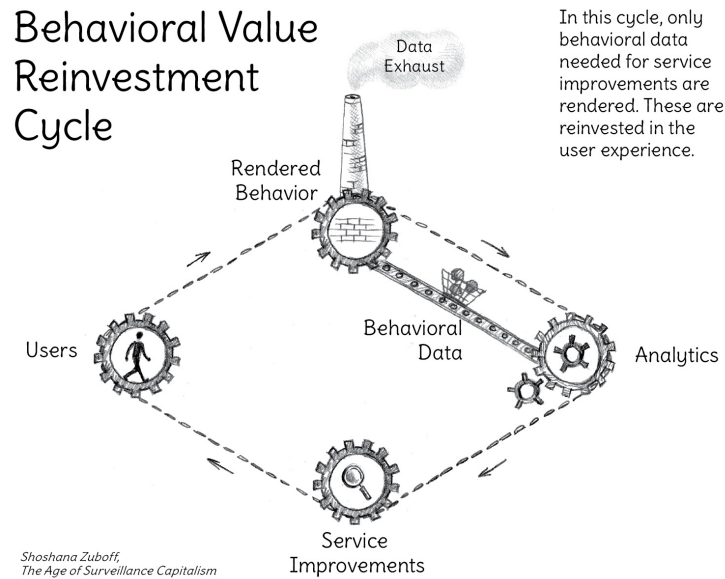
Behavioral Value Reinvestment Cycle

In this cycle, only behavioral data needed for service improvements are rendered. These are reinvested in the user experience.

Data Exhaust

Rendered Behavior

Behavioral Data

Users

Analytics

Service Improvements

Shoshana Zuboff,
The Age of Surveillance Capitalism